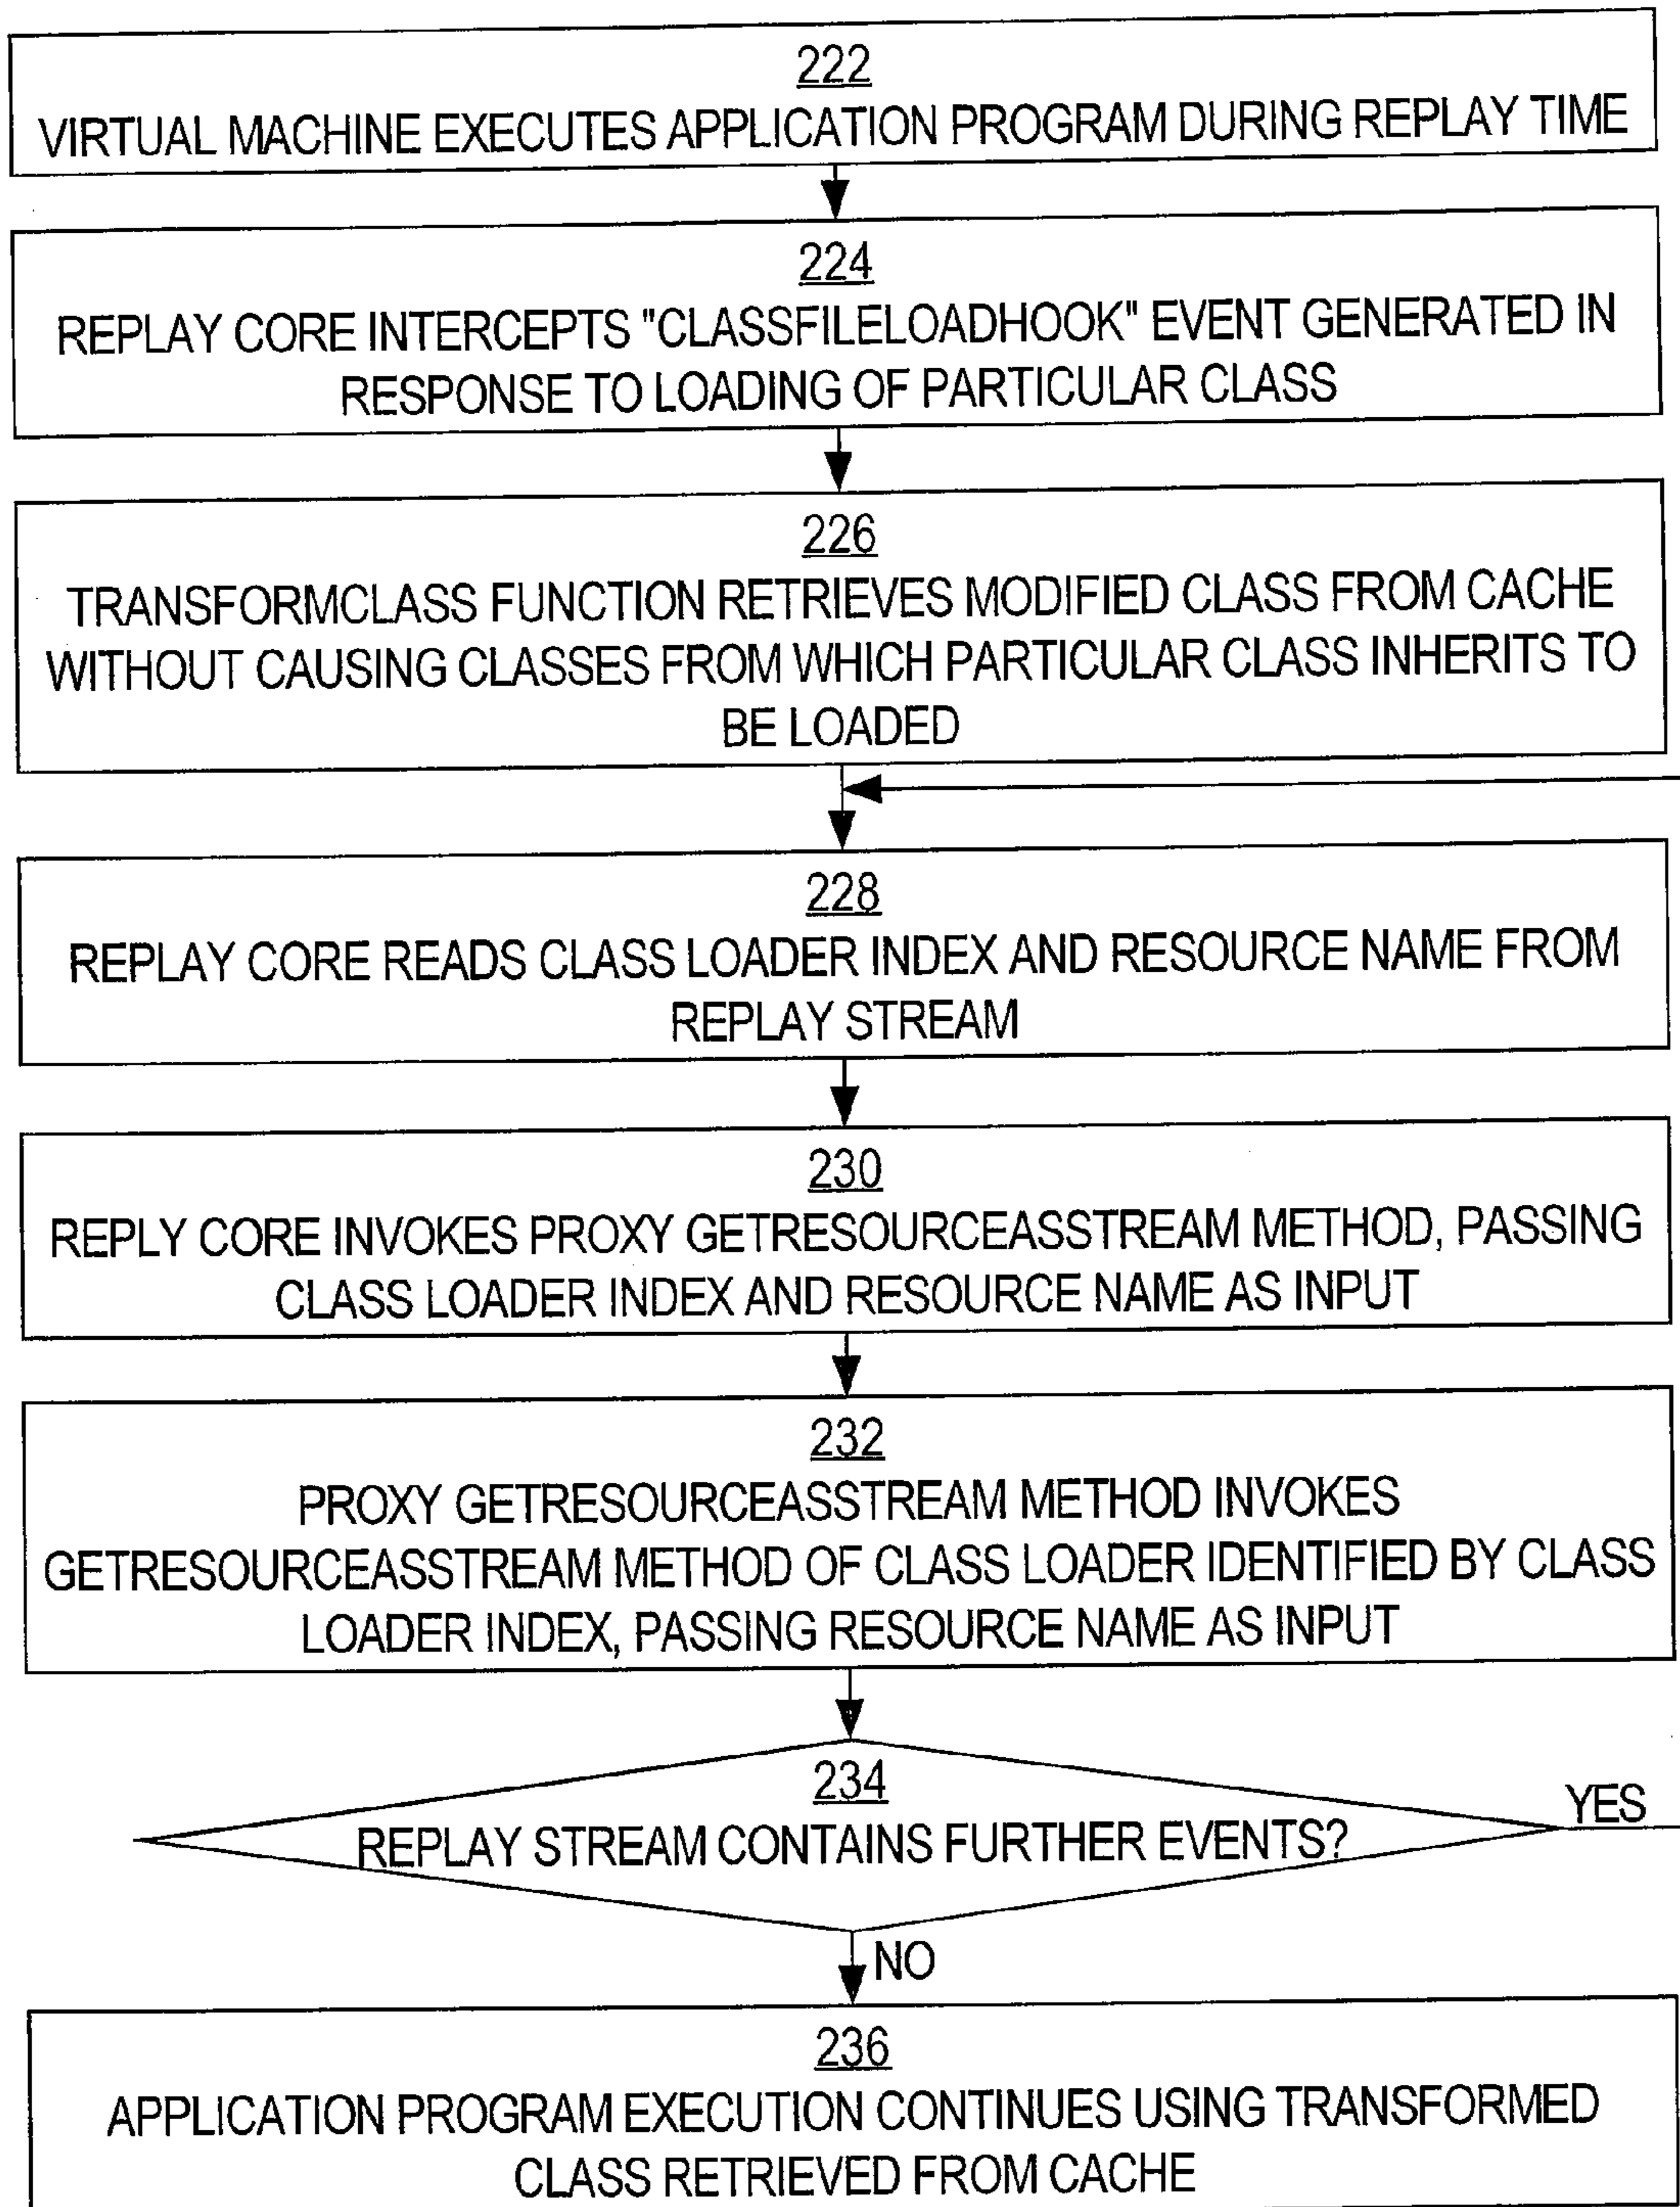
222
VIRTUAL MACHINE EXECUTES APPLICATION PROGRAM DURING REPLAY TIME

224
REPLAY CORE INTERCEPTS "CLASSFILELOADHOOK" EVENT GENERATED IN RESPONSE TO LOADING OF PARTICULAR CLASS

226
TRANSFORMCLASS FUNCTION RETRIEVES MODIFIED CLASS FROM CACHE WITHOUT CAUSING CLASSES FROM WHICH PARTICULAR CLASS INHERITS TO BE LOADED

228
REPLAY CORE READS CLASS LOADER INDEX AND RESOURCE NAME FROM REPLAY STREAM

230
REPLY CORE INVOKES PROXY GETRESOURCEASSTREAM METHOD, PASSING CLASS LOADER INDEX AND RESOURCE NAME AS INPUT

232
PROXY GETRESOURCEASSTREAM METHOD INVOKES GETRESOURCEASSTREAM METHOD OF CLASS LOADER IDENTIFIED BY CLASS LOADER INDEX, PASSING RESOURCE NAME AS INPUT

234
REPLAY STREAM CONTAINS FURTHER EVENTS?

YES

NO

236
APPLICATION PROGRAM EXECUTION CONTINUES USING TRANSFORMED CLASS RETRIEVED FROM CACHE